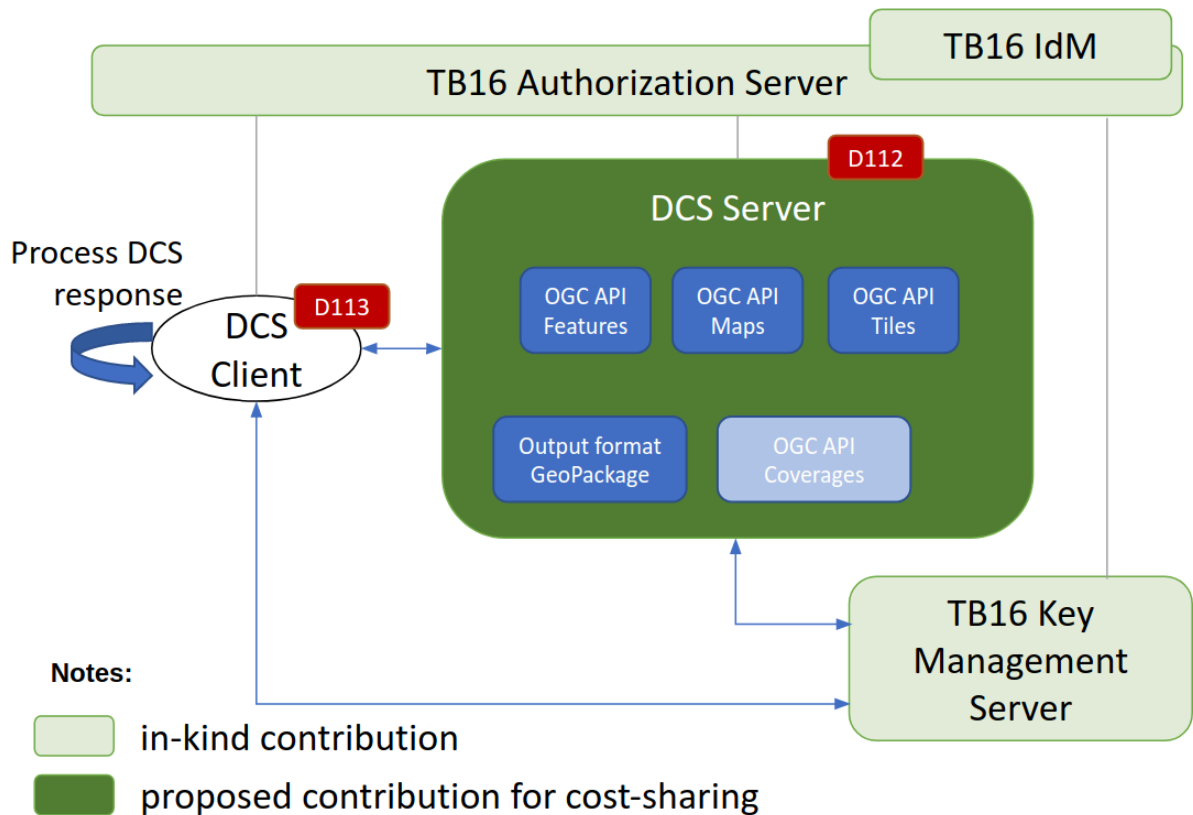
TB16 IdM

TB16 Authorization Server

D112

DCS Server

Process DCS response

D113

DCS Client

OGC API Features

OGC API Maps

OGC API Tiles

Output format GeoPackage

OGC API Coverages

TB16 Key Management Server

Notes:

in-kind contribution

proposed contribution for cost-sharing